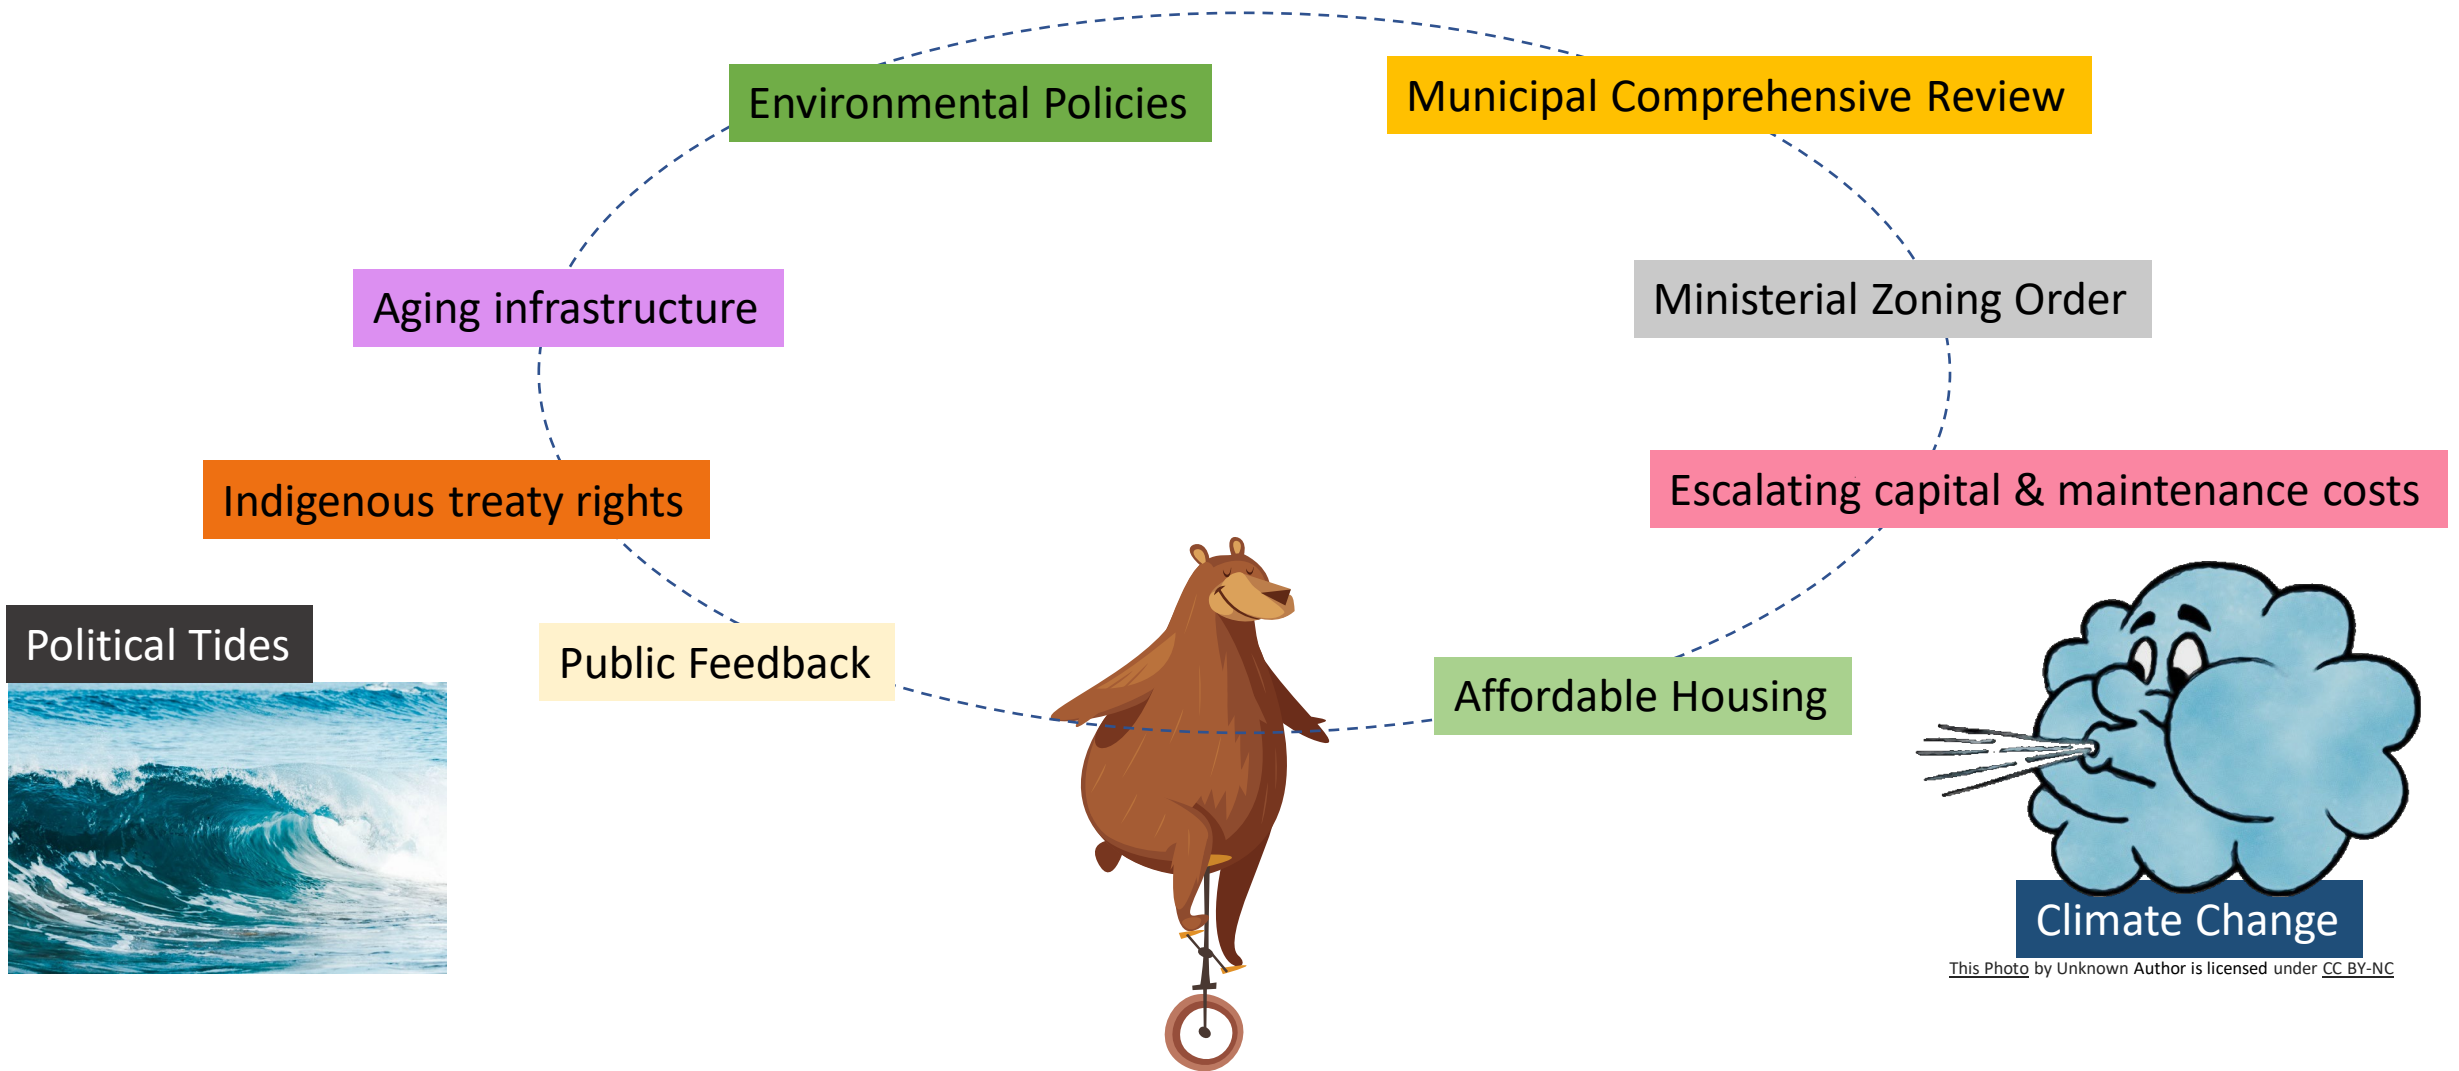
Environmental Policies

Municipal Comprehensive Review

Aging infrastructure

Ministerial Zoning Order

Indigenous treaty rights

Escalating capital & maintenance costs

Political Tides

Public Feedback

Affordable Housing

Climate Change

This Photo by Unknown Author is licensed under CC BY-NC